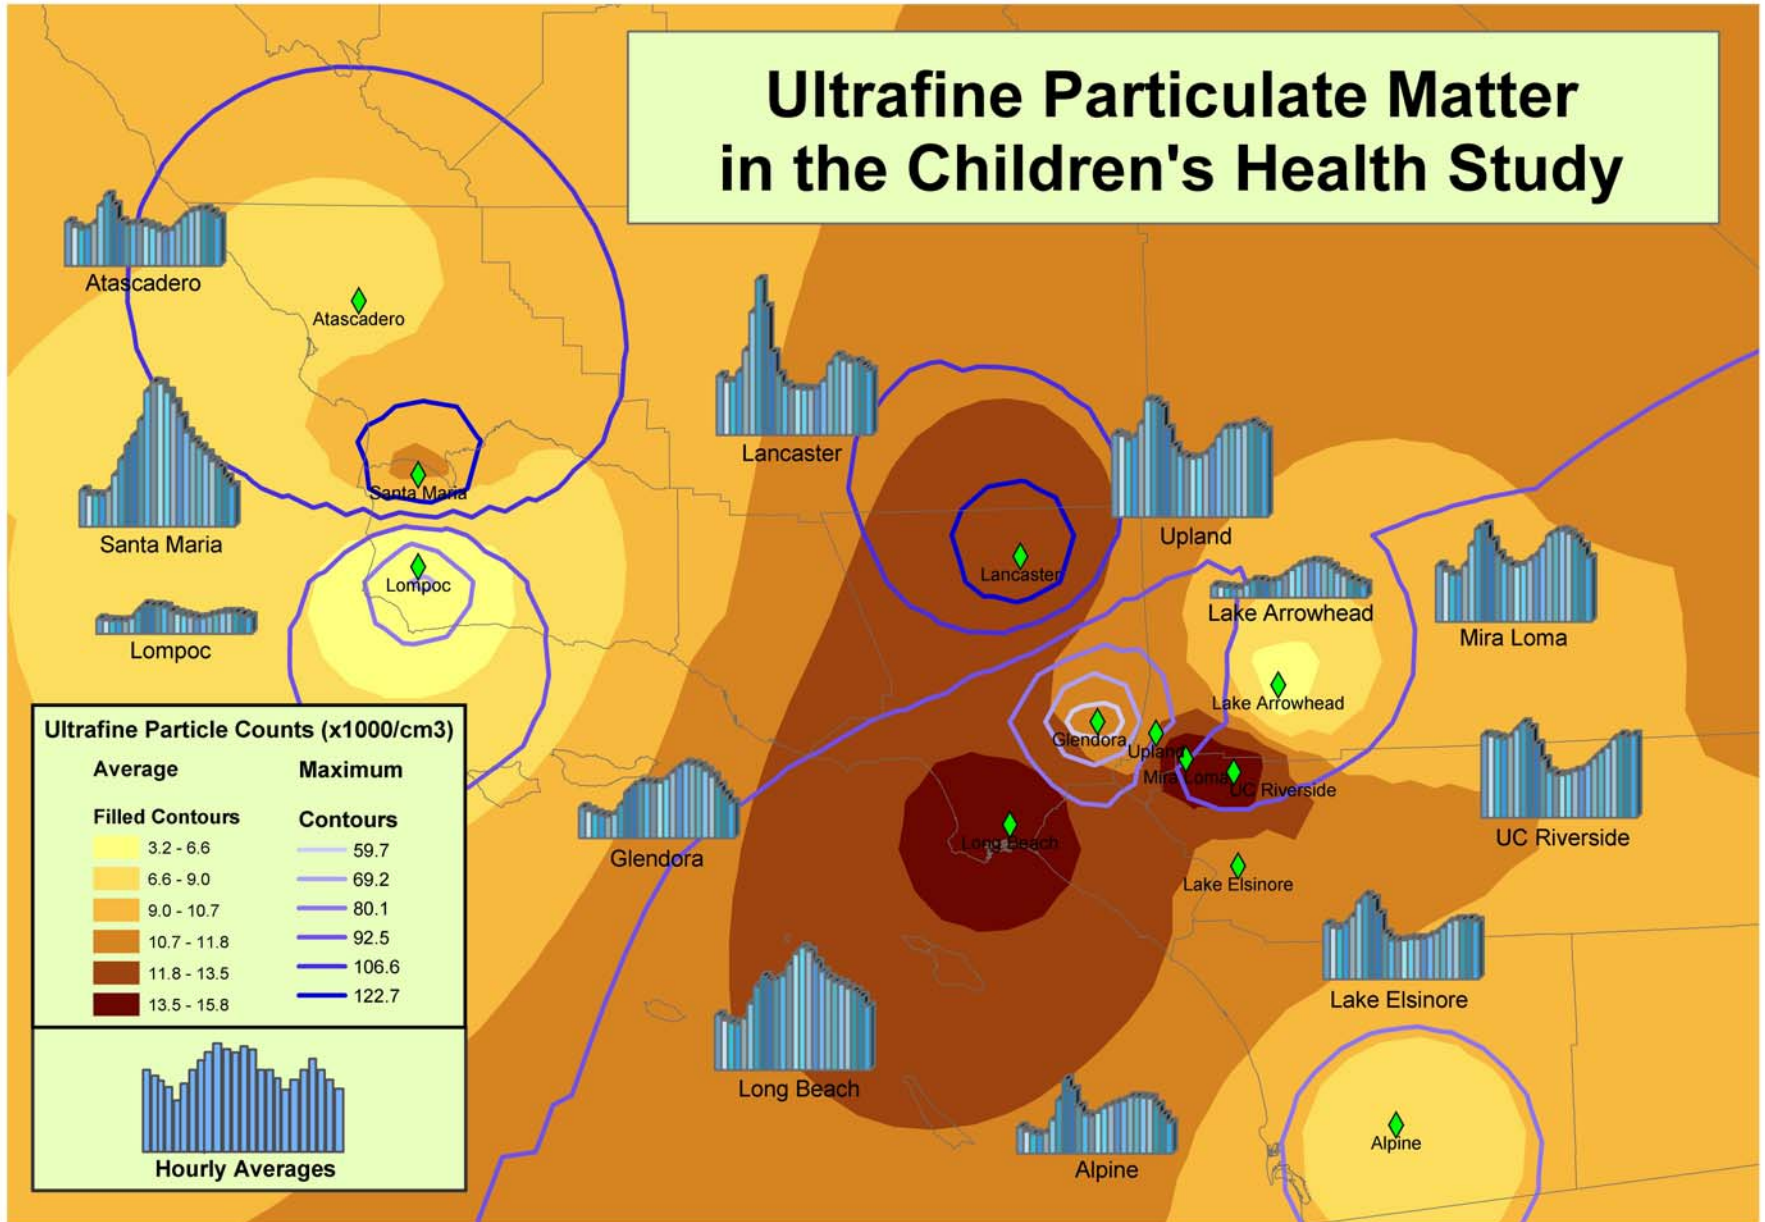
Ultrafine Particulate Matter in the Children's Health Study

Atascadero
Atascadero
Santa Maria
Santa Maria
Lompoc
Lompoc
Lancaster
Lancaster
Upland
Lake Arrowhead
Mira Loma
Lake Arrowhead
Glendora
Upland
Mira Loma
UC Riverside
UC Riverside
Glendora
Long Beach
Lake Elsinore
Lake Elsinore
Long Beach
Alpine
Alpine

Ultrafine Particle Counts (x1000/cm3)

| Average | Maximum |
|---|---|
| Filled Contours | Contours |
| 3.2 - 6.6 | 59.7 |
| 6.6 - 9.0 | 69.2 |
| 9.0 - 10.7 | 80.1 |
| 10.7 - 11.8 | 92.5 |
| 11.8 - 13.5 | 106.6 |
| 13.5 - 15.8 | 122.7 |

Hourly Averages